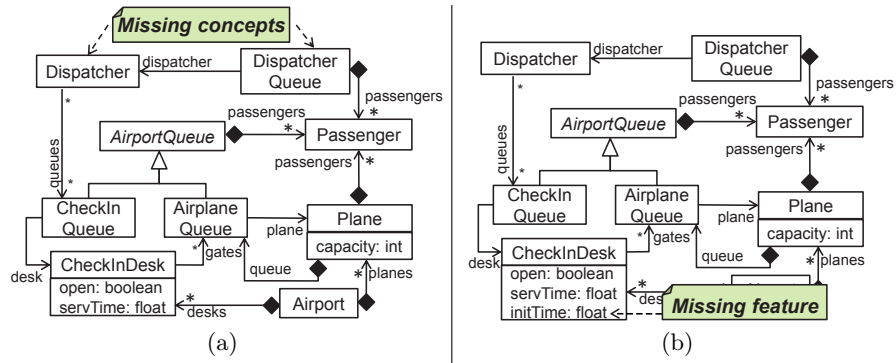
Missing concepts

Dispatcher
dispatcher
Dispatcher Queue
passengers
*
*
passengers
*
AirportQueue
Passenger
queues
passengers
*
*
CheckIn Queue
Airplane Queue
plane
Plane
capacity: int
gates
*
desk
CheckInDesk
open: boolean
servTime: float
queue
*
planes
*
desks
Airport
(a)

Dispatcher
dispatcher
Dispatcher Queue
passengers
*
*
passengers
*
AirportQueue
Passenger
queues
passengers
*
*
CheckIn Queue
Airplane Queue
plane
Plane
capacity: int
gates
*
desk
CheckInDesk
open: boolean
servTime: float
initTime: float
queue
*
planes
*
des
Missing feature
(b)